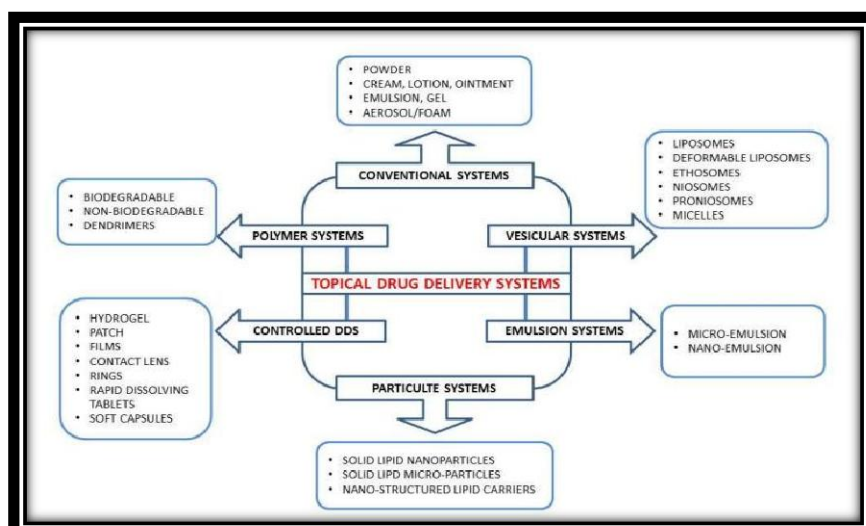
• POWDER
• CREAM, LOTION, OINTMENT
• EMULSION, GEL
• AEROSOL/FOAM

CONVENTIONAL SYSTEMS

• LIPOSOMES
• DEFORMABLE LIPOSOMES
• ETHOSOMES
• NIOSOMES
• PRONIOSOMES
• MICELLES

• BIODEGRADABLE
• NON-BIODEGRADABLE
• DENDRIMERS

POLYMER SYSTEMS

VESICULAR SYSTEMS

TOPICAL DRUG DELIVERY SYSTEMS

• HYDROGEL
• PATCH
• FILMS
• CONTACT LENS
• RINGS
• RAPID DISSOLVING TABLETS
• SOFT CAPSULES

CONTROLLED DDS

EMULSION SYSTEMS

• MICRO-EMULSION
• NANO-EMULSION

PARTICULTE SYSTEMS

• SOLID LIPID NANOPARTICLES
• SOLID LIPD MICRO-PARTICLES
• NANO-STRUCTURED LIPID CARRIERS